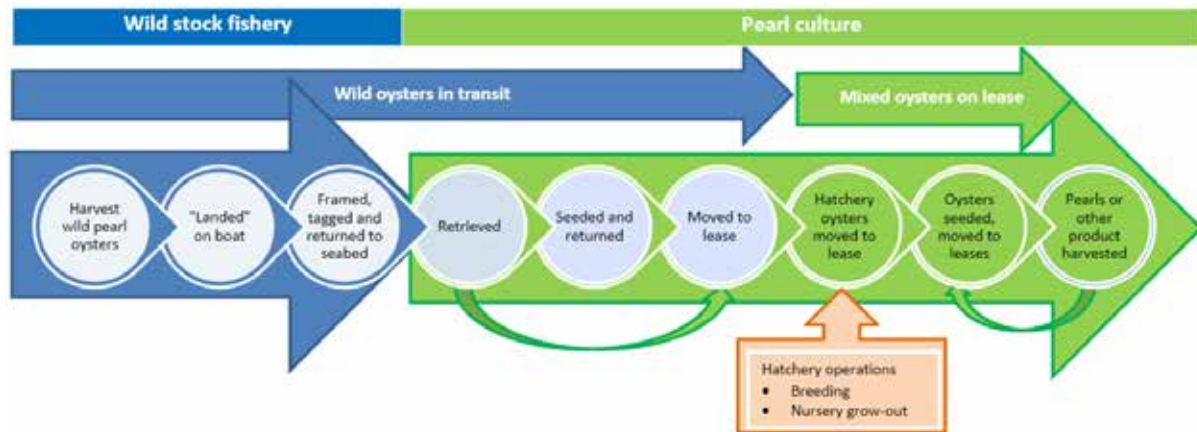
Wild stock fishery

Pearl culture

Wild oysters in transit

Mixed oysters on lease

Harvest wild pearl oysters

"Landed" on boat

Framed, tagged and returned to seabed

Retrieved

Seeded and returned

Moved to lease

Hatchery oysters moved to lease

Oysters seeded, moved to leases

Pearls or other product harvested

Hatchery operations
- Breeding
- Nursery grow-out